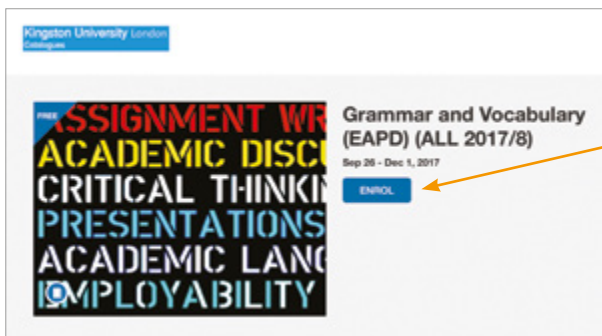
Kingston University London
Catalogues

FREE
ASSIGNMENT WR
ACADEMIC DISC
CRITICAL THINKI
PRESENTATIONS
ACADEMIC LANG
EMPLOYABILITY

Grammar and Vocabulary (EAPD) (ALL 2017/8)

Sep 26 - Dec 1, 2017

ENROL